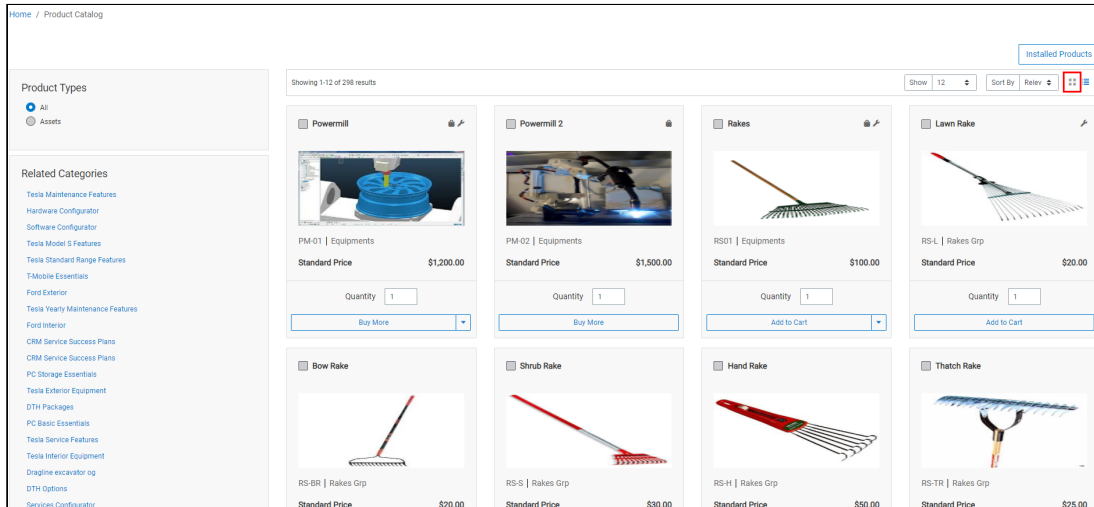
Home / Product Catalog

Installed Products

Product Types

All

Assets

Related Categories

Tesla Maintenance Features

Hardware Configurator

Software Configurator

Tesla Model S Features

Tesla Standard Range Features

T-Mobile Essentials

Ford Exterior

Tesla Yearly Maintenance Features

Ford Interior

CRM Service Success Plans

CRM Service Success Plans

PC Storage Essentials

Tesla Exterior Equipment

DTH Packages

PC Basic Essentials

Tesla Service Features

Tesla Interior Equipment

Dragline excavator og

DTH Options

Services Configurator

Showing 1-12 of 298 results

Show 12

Sort By Relev

Powermill

PM-01 | Equipments

Standard Price $1,200.00

Quantity 1

Buy More

Powermill 2

PM-02 | Equipments

Standard Price $1,500.00

Quantity 1

Buy More

Rakes

RS01 | Equipments

Standard Price $100.00

Quantity 1

Add to Cart

Lawn Rake

RS-L | Rakes Grp

Standard Price $20.00

Quantity 1

Add to Cart

Bow Rake

RS-BR | Rakes Grp

Standard Price $20.00

Shrub Rake

RS-S | Rakes Grp

Standard Price $30.00

Hand Rake

RS-H | Rakes Grp

Standard Price $50.00

Thatch Rake

RS-TR | Rakes Grp

Standard Price $25.00